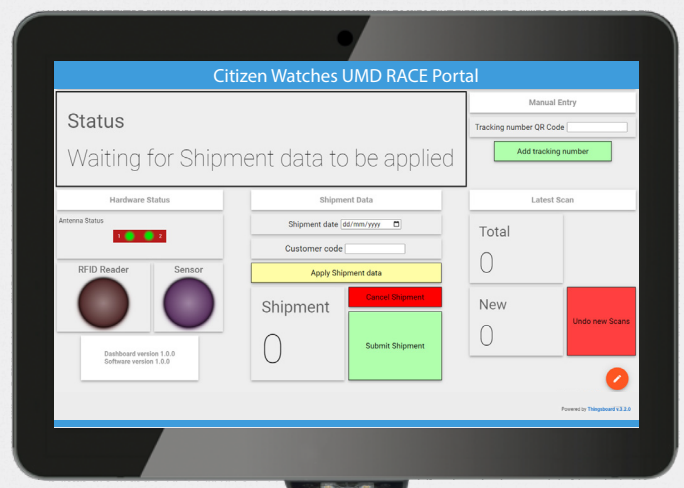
Citizen Watches UMD RACE Portal

Status

Waiting for Shipment data to be applied

Manual Entry

Tracking number QR Code

Add tracking number

Hardware Status

Antenna Status

1 2

RFID Reader

Sensor

Dashboard version 1.0.0
Software version 1.0.0

Shipment Data

Shipment date dd/mm/yyyy

Customer code

Apply Shipment data

Shipment

0

Cancel Shipment

Submit Shipment

Latest Scan

Total

0

New

0

Undo new Scans

Powered by Thingsboard v3.2.0